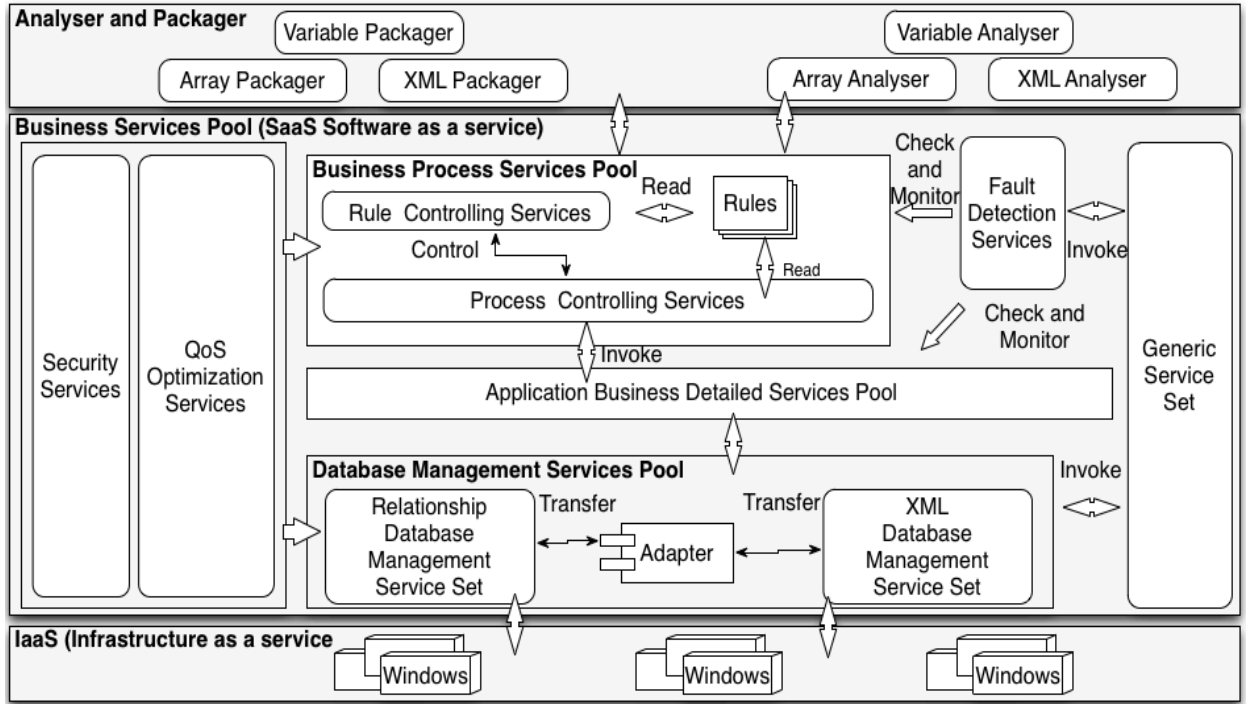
Analyser and Packager

Variable Packager

Array Packager

XML Packager

Variable Analyser

Array Analyser

XML Analyser

Business Services Pool (SaaS Software as a service)

Security Services

QoS Optimization Services

Business Process Services Pool

Read

Rule Controlling Services

Rules

Control

Read

Process Controlling Services

Check and Monitor

Fault Detection Services

Invoke

Check and Monitor

Generic Service Set

Invoke

Application Business Detailed Services Pool

Database Management Services Pool

Relationship Database Management Service Set

Transfer

Adapter

Transfer

XML Database Management Service Set

Invoke

IaaS (Infrastructure as a service

Windows

Windows

Windows